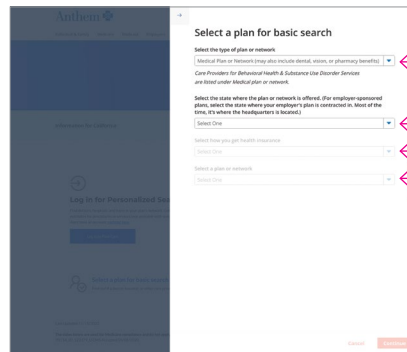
Anthem

Log In for Personalized Se

Select a plan for basic search

Select the type of plan or network

Medical Plan or Network (may also include dental, vision, or pharmacy benefits)

Care Providers for Behavioral Health & Substance Use Disorder Services are listed under Medical plan or network.

Select the state where the plan or network is offered. (For employer-sponsored plans, select the state where your employer's plan is contracted in. Most of the time, it's where the headquarters is located.)

Select One

Select how you get health insurance

Select One

Select a plan or network

Select One

Cancel

Continue